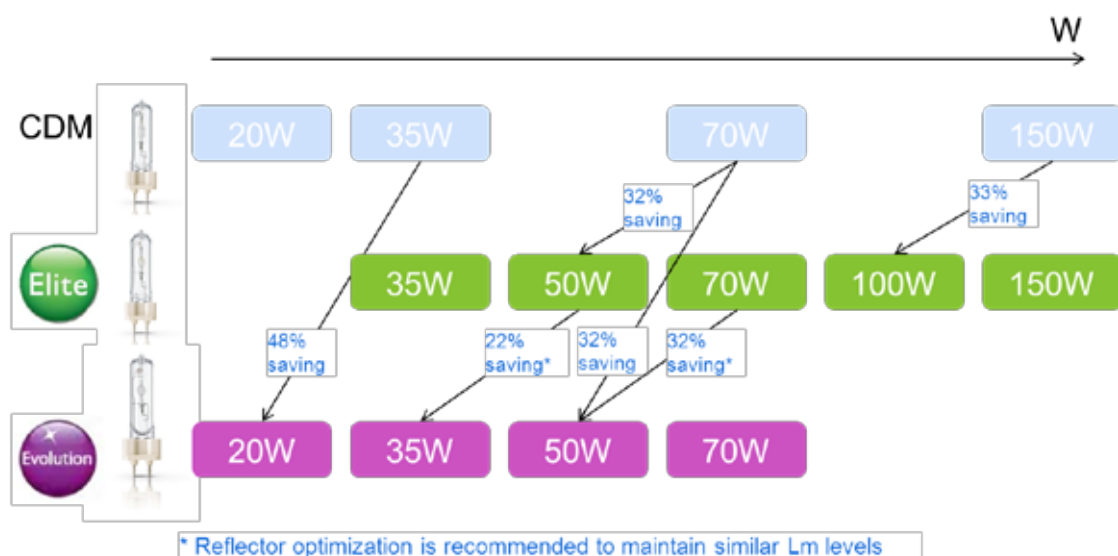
W

CDM

20W

35W

70W

150W

32% saving

33% saving

Elite

35W

50W

70W

100W

150W

48% saving

22% saving*

32% saving

32% saving*

Evolution

20W

35W

50W

70W

* Reflector optimization is recommended to maintain similar Lm levels